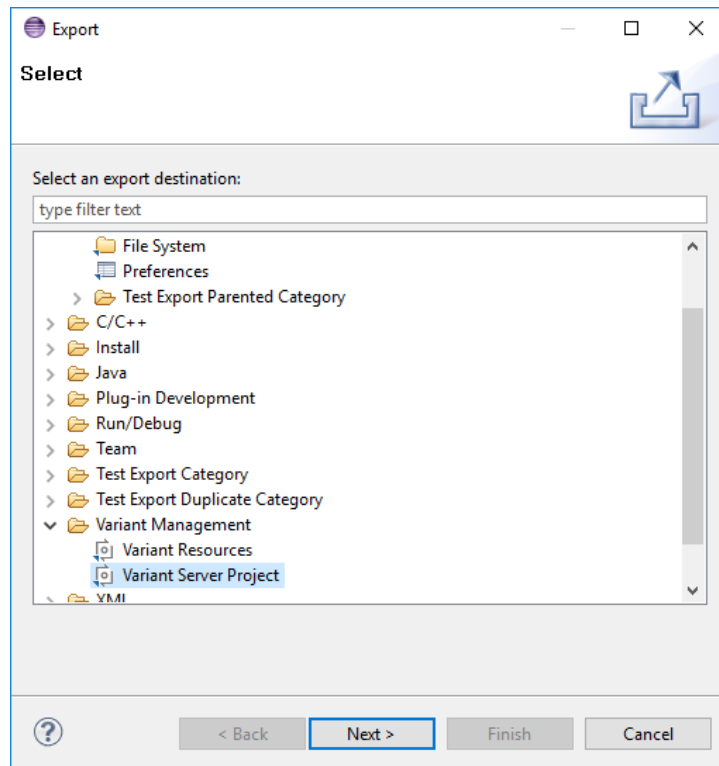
Export

Select

Select an export destination:

type filter text

File System
Preferences
Test Export Parented Category
C/C++
Install
Java
Plug-in Development
Run/Debug
Team
Test Export Category
Test Export Duplicate Category
Variant Management
Variant Resources
Variant Server Project
XML

?

< Back

Next >

Finish

Cancel